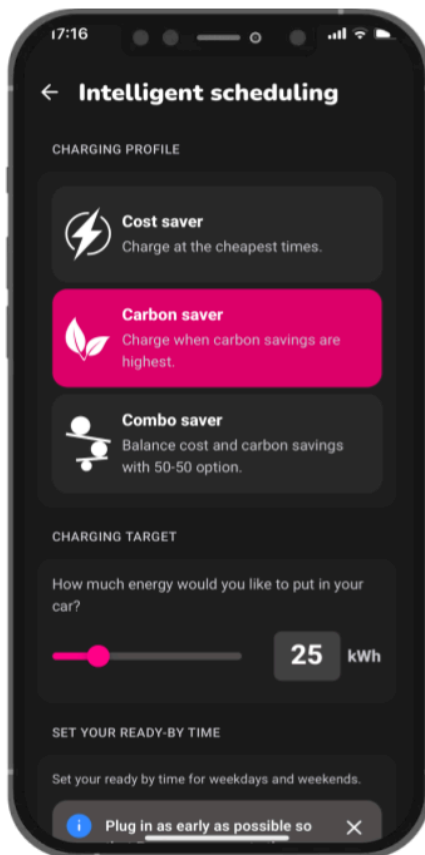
17:16

← Intelligent scheduling

CHARGING PROFILE

Cost saver
Charge at the cheapest times.

Carbon saver
Charge when carbon savings are highest.

Combo saver
Balance cost and carbon savings with 50-50 option.

CHARGING TARGET

How much energy would you like to put in your car?

25 kWh

SET YOUR READY-BY TIME

Set your ready by time for weekdays and weekends.

Plug in as early as possible so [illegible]

✕